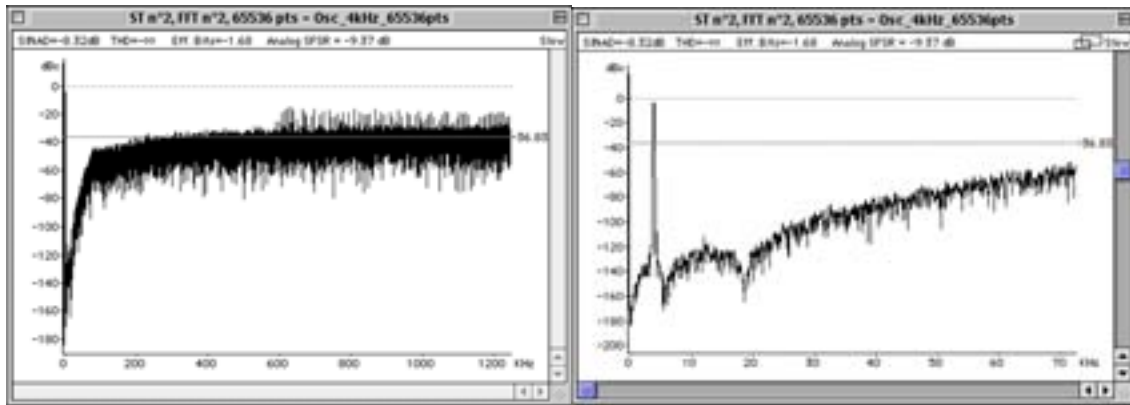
ST n°2, FFT n°2, 65536 pts = Osc_4kHz_65536pts

SINAD=-0.32dB THD=-∞ Eff. Bits=-1.68 Analog SFSR = -9.37 dB Strw

dBm
0
-20
-40
-60
-80
-100
-120
-140
-160
-180

-36.83

0 200 400 600 800 1000 1200 kHz

ST n°2, FFT n°2, 65536 pts = Osc_4kHz_65536pts

SINAD=-0.32dB THD=-∞ Eff. Bits=-1.68 Analog SFSR = -9.37 dB Strw

dBm
0
-20
-40
-60
-80
-100
-120
-140
-160
-180
-200

-36.83

0 10 20 30 40 50 60 70 kHz